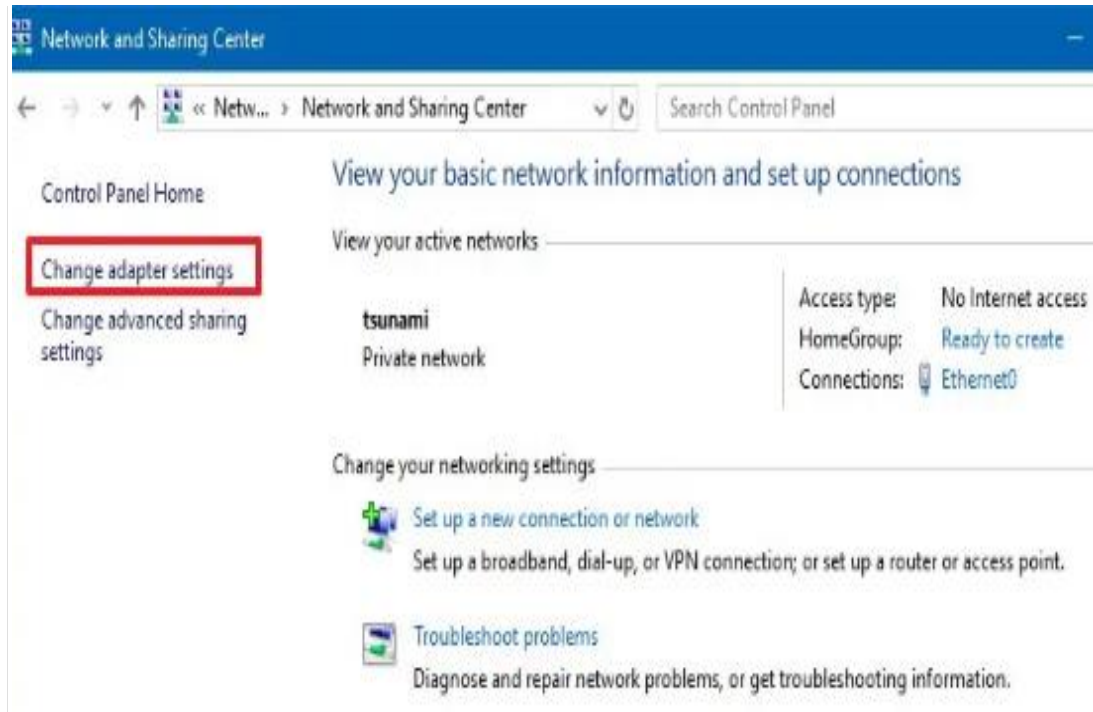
Network and Sharing Center

« Netw... › Network and Sharing Center

Search Control Panel

Control Panel Home

Change adapter settings

Change advanced sharing settings

View your basic network information and set up connections

View your active networks

tsunami
Private network

| | |
|---|---|
| Access type: | No Internet access |
| HomeGroup: | Ready to create |
| Connections: | Ethernet0 |

Change your networking settings

Set up a new connection or network
Set up a broadband, dial-up, or VPN connection; or set up a router or access point.

Troubleshoot problems
Diagnose and repair network problems, or get troubleshooting information.